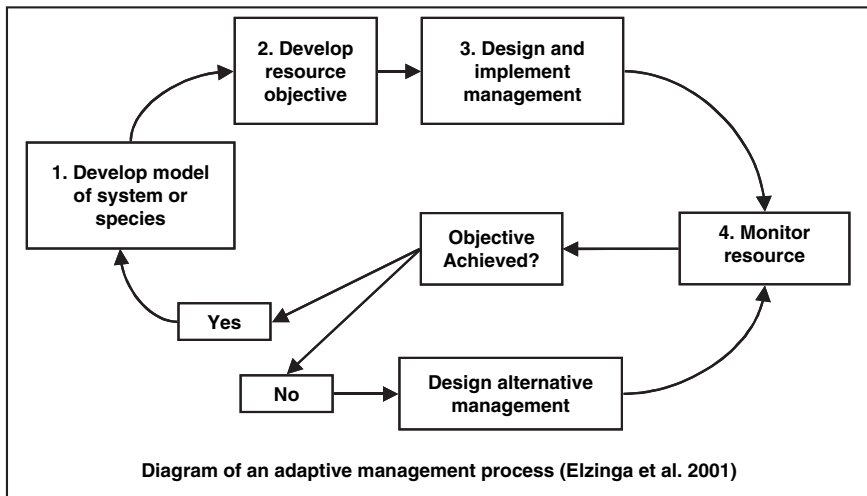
2. Develop resource objective

3. Design and implement management

1. Develop model of system or species

4. Monitor resource

Objective Achieved?

Yes

No

Design alternative management

Diagram of an adaptive management process (Elzinga et al. 2001)